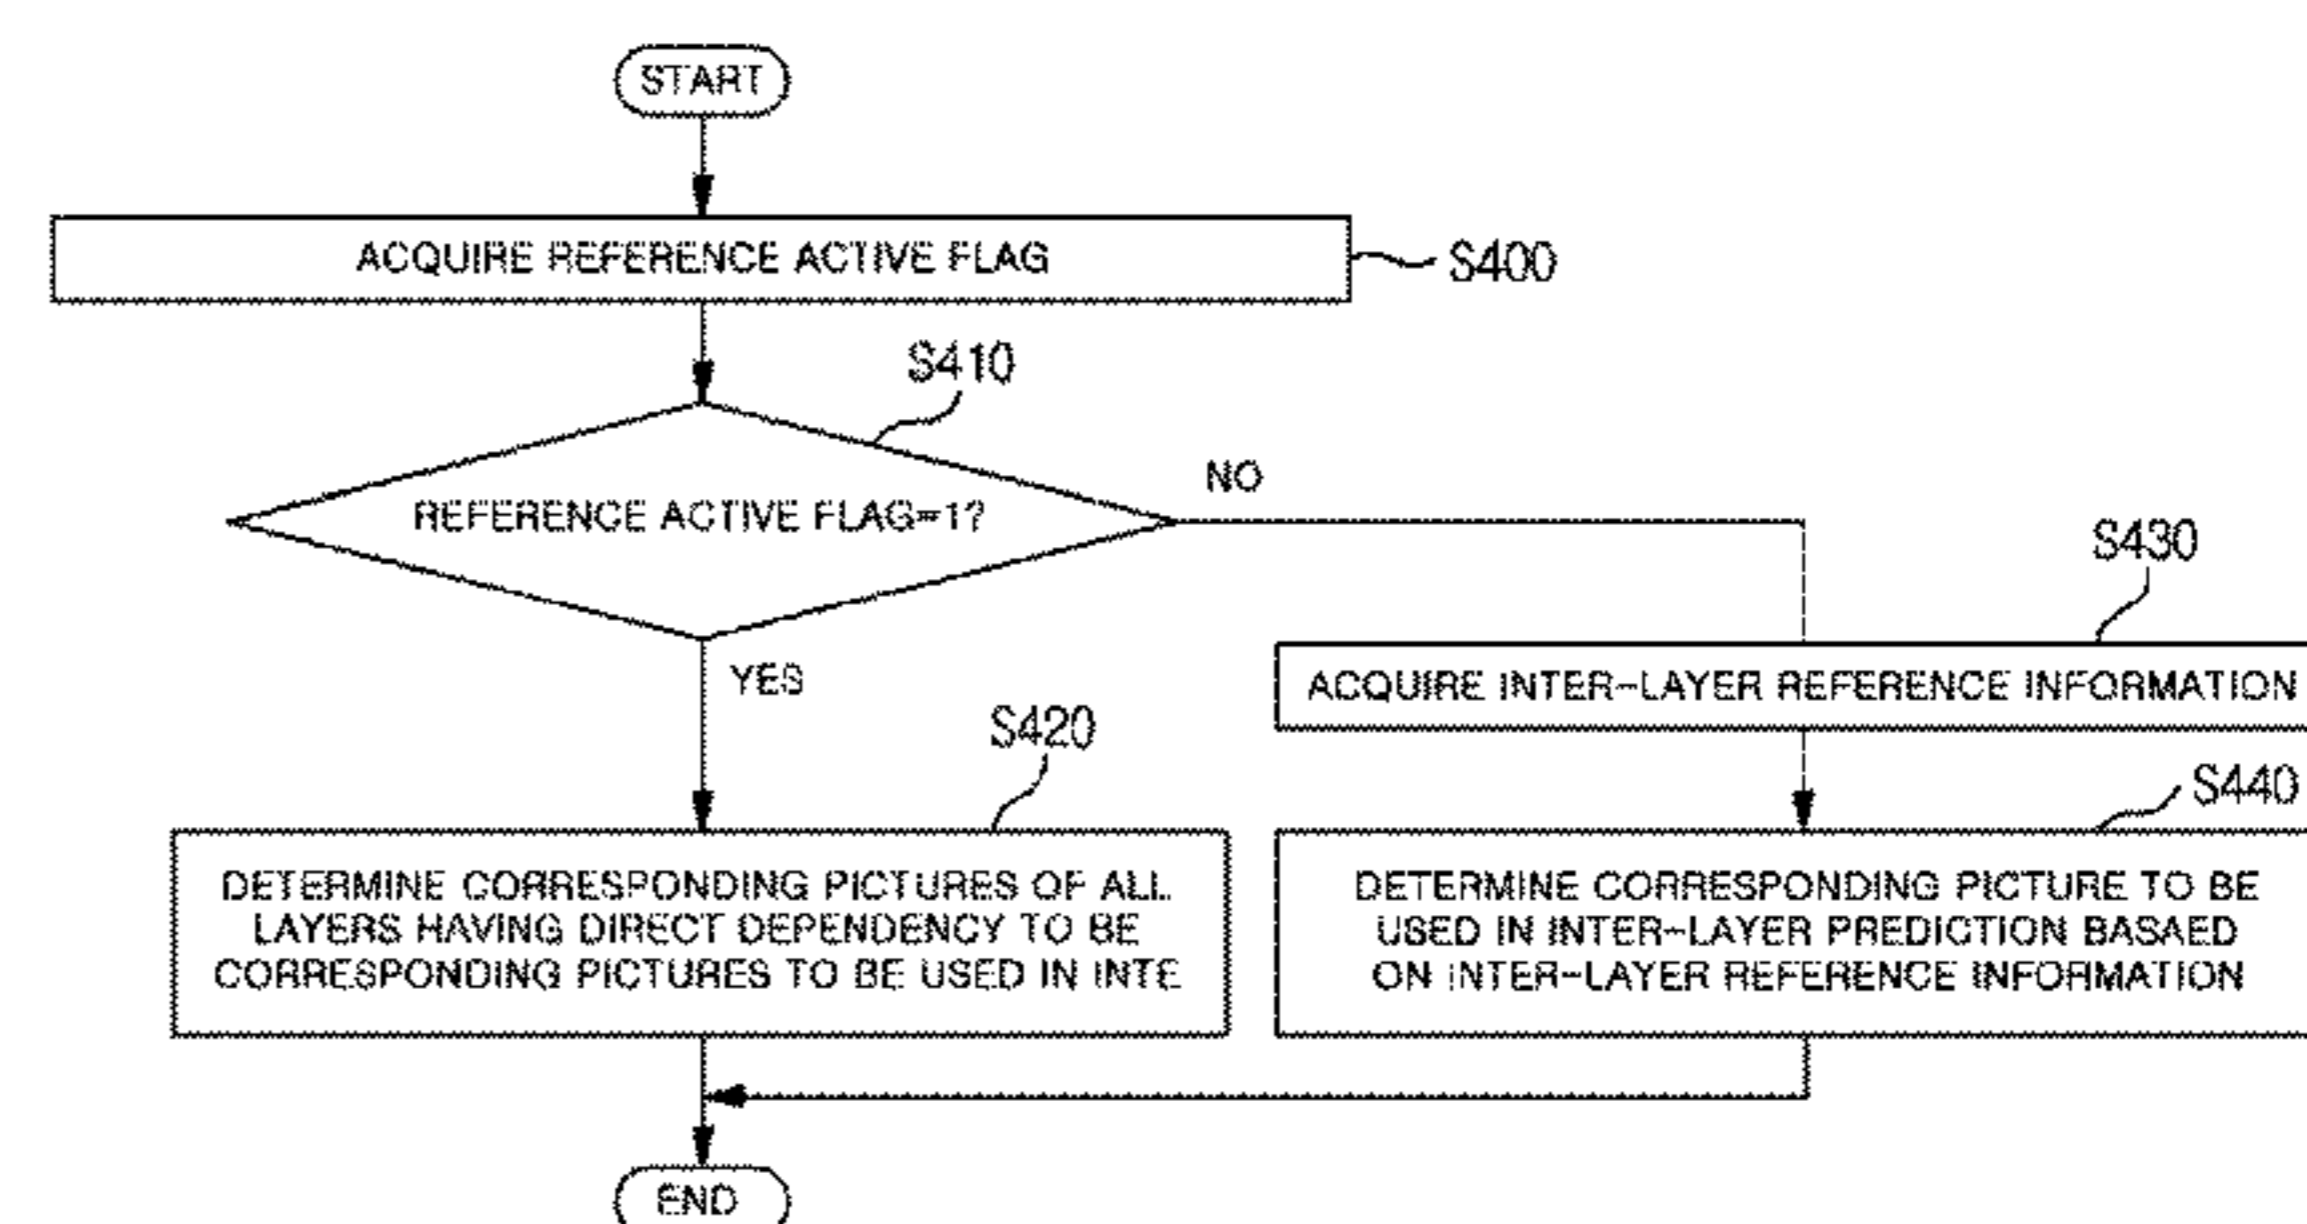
START

ACQUIRE REFERENCE ACTIVE FLAG

S400

S410

REFERENCE ACTIVE FLAG=1?

NO

S430

YES

ACQUIRE INTER-LAYER REFERENCE INFORMATION

S420

S440

DETERMINE CORRESPONDING PICTURES OF ALL LAYERS HAVING DIRECT DEPENDENCY TO BE CORRESPONDING PICTURES TO BE USED IN INTE

DETERMINE CORRESPONDING PICTURE TO BE USED IN INTER-LAYER PREDICTION BASAED ON INTER-LAYER REFERENCE INFORMATION

END